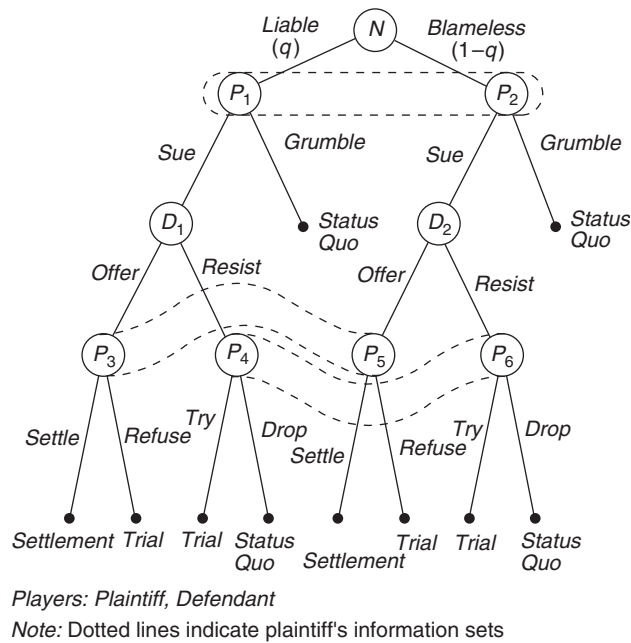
$N$

Liable ($q$)

Blameless ($1-q$)

$P_1$

$P_2$

Sue

Grumble

Sue

Grumble

$D_1$

Status Quo

$D_2$

Status Quo

Offer

Resist

Offer

Resist

$P_3$

$P_4$

$P_5$

$P_6$

Settle

Refuse

Try

Drop

Settle

Refuse

Try

Drop

Settlement

Trial

Trial

Status Quo

Settlement

Trial

Trial

Status Quo

Players: Plaintiff, Defendant

Note: Dotted lines indicate plaintiff's information sets